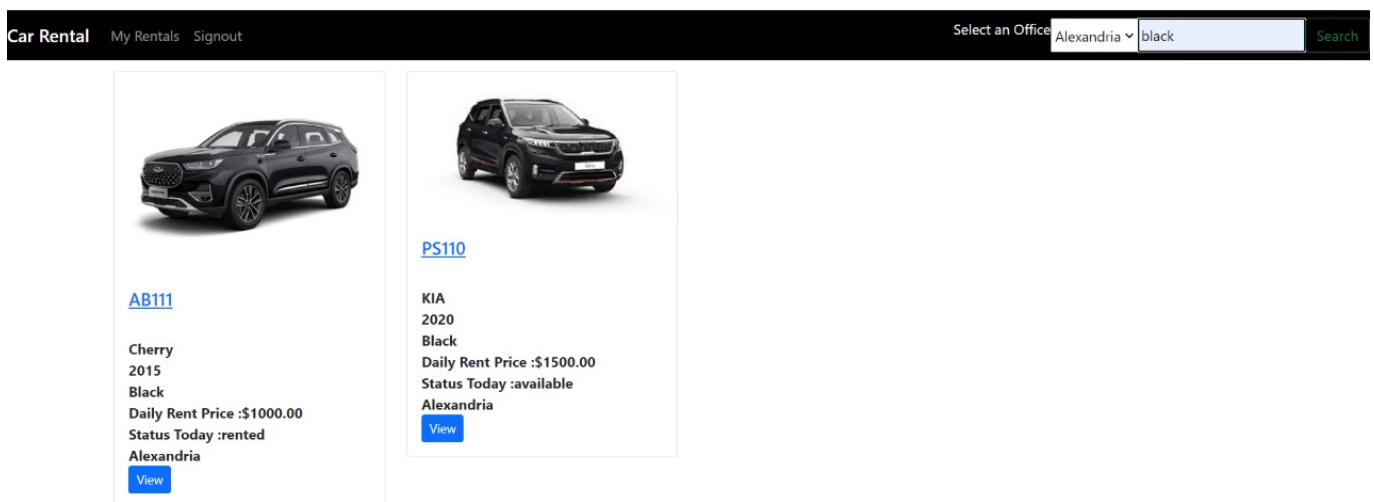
Car Rental My Rentals Signout

Select an Office Alexandria black Search

AB111

Cherry
2015
Black
Daily Rent Price :$1000.00
Status Today :rented
Alexandria
View

PS110

KIA
2020
Black
Daily Rent Price :$1500.00
Status Today :available
Alexandria
View